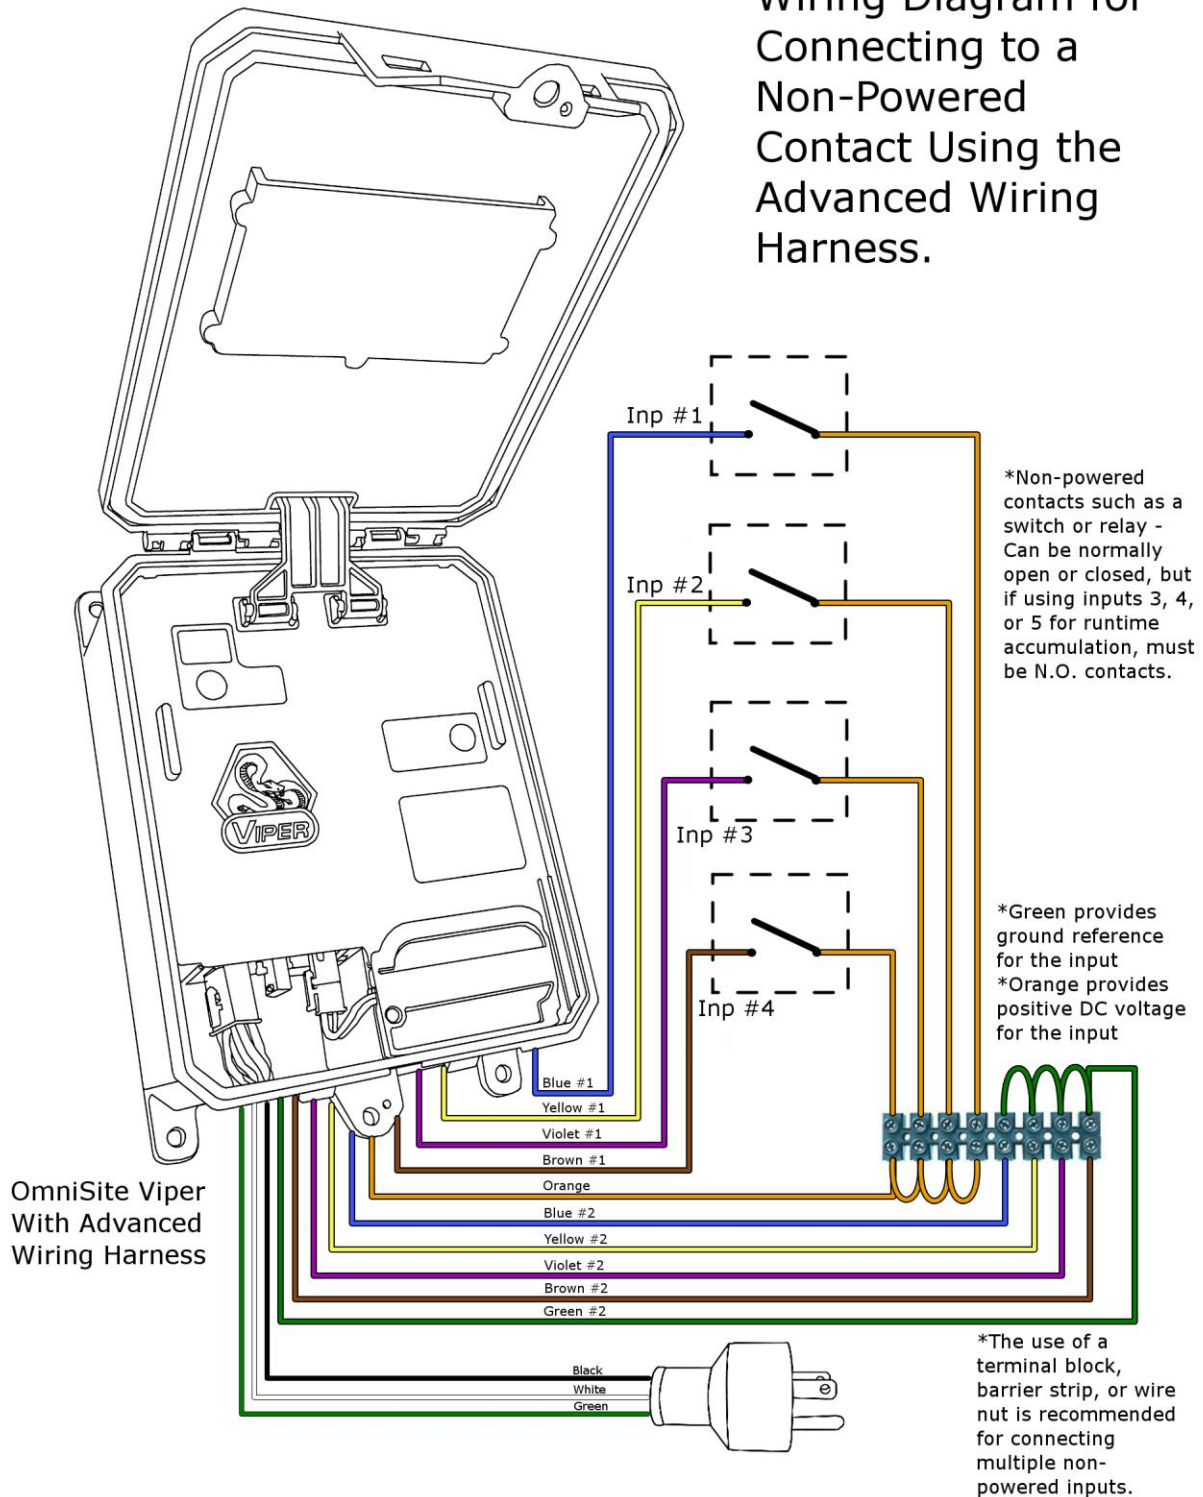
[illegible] Connecting to a Non-Powered Contact Using the Advanced Wiring Harness.

Inp #1

Inp #2

Inp #3

Inp #4

*Non-powered contacts such as a switch or relay - Can be normally open or closed, but if using inputs 3, 4, or 5 for runtime accumulation, must be N.O. contacts.

*Green provides ground reference for the input
*Orange provides positive DC voltage for the input

VIPER

Blue #1
Yellow #1
Violet #1
Brown #1
Orange
Blue #2
Yellow #2
Violet #2
Brown #2
Green #2

OmniSite Viper With Advanced Wiring Harness

Black
White
Green

*The use of a terminal block, barrier strip, or wire nut is recommended for connecting multiple non-powered inputs.